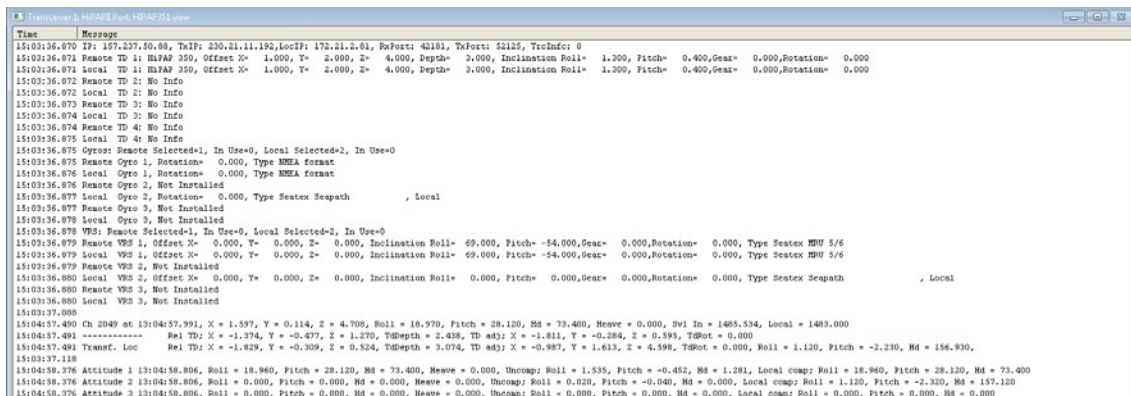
Transceiver 1: HiPAP Port: HIPAPJS1 view

| Time | Message |
|---|---|
| 15:03:36.870 | IP: 157.237.50.80, TxIP: 230.21.11.192,LocIP: 172.21.2.81, RxPort: 42181, TxPort: 52125, TrcInfo: 0 |
| 15:03:36.871 | Remote TD 1: HiPAP 350, Offset X= 1.000, Y= 2.000, Z= 4.000, Depth= 3.000, Inclination Roll= 1.300, Pitch= 0.400,Gear= 0.000,Rotation= 0.000 |
| 15:03:36.871 | Local TD 1: HiPAP 350, Offset X= 1.000, Y= 2.000, Z= 4.000, Depth= 3.000, Inclination Roll= 1.300, Pitch= 0.400,Gear= 0.000,Rotation= 0.000 |
| 15:03:36.872 | Remote TD 2: No Info |
| 15:03:36.872 | Local TD 2: No Info |
| 15:03:36.873 | Remote TD 3: No Info |
| 15:03:36.874 | Local TD 3: No Info |
| 15:03:36.874 | Remote TD 4: No Info |
| 15:03:36.875 | Local TD 4: No Info |
| 15:03:36.875 | Gyros: Remote Selected=1, In Use=0, Local Selected=2, In Use=0 |
| 15:03:36.875 | Remote Gyro 1, Rotation= 0.000, Type NMEA format |
| 15:03:36.876 | Local Gyro 1, Rotation= 0.000, Type NMEA format |
| 15:03:36.876 | Remote Gyro 2, Not Installed |
| 15:03:36.877 | Local Gyro 2, Rotation= 0.000, Type Seatex Seapath , Local |
| 15:03:36.877 | Remote Gyro 3, Not Installed |
| 15:03:36.878 | Local Gyro 3, Not Installed |
| 15:03:36.878 | VRS: Remote Selected=1, In Use=0, Local Selected=2, In Use=0 |
| 15:03:36.879 | Remote VRS 1, Offset X= 0.000, Y= 0.000, Z= 0.000, Inclination Roll= 69.000, Pitch= -54.000,Gear= 0.000,Rotation= 0.000, Type Seatex MRU 5/6 |
| 15:03:36.879 | Local VRS 1, Offset X= 0.000, Y= 0.000, Z= 0.000, Inclination Roll= 69.000, Pitch= -54.000,Gear= 0.000,Rotation= 0.000, Type Seatex MRU 5/6 |
| 15:03:36.879 | Remote VRS 2, Not Installed |
| 15:03:36.880 | Local VRS 2, Offset X= 0.000, Y= 0.000, Z= 0.000, Inclination Roll= 0.000, Pitch= 0.000,Gear= 0.000,Rotation= 0.000, Type Seatex Seapath , Local |
| 15:03:36.880 | Remote VRS 3, Not Installed |
| 15:03:36.880 | Local VRS 3, Not Installed |
| 15:03:37.088 | |
| 15:04:57.490 | Ch 2049 at 13:04:57.991, X = 1.597, Y = 0.114, Z = 4.708, Roll = 18.970, Pitch = 28.120, Hd = 73.400, Heave = 0.000, Svl In = 1485.534, Local = 1483.000 |
| 15:04:57.491 | ------------ Rel TD; X = -1.374, Y = -0.477, Z = 1.270, TdDepth = 2.438, TD adj; X = -1.811, Y = -0.284, Z = 0.595, TdRot = 0.000 |
| 15:04:57.491 | Transf. Loc Rel TD; X = -1.829, Y = -0.309, Z = 0.524, TdDepth = 3.074, TD adj; X = -0.987, Y = 1.613, Z = 4.598, TdRot = 0.000, Roll = 1.120, Pitch = -2.230, Hd = 156.930, |
| 15:04:57.118 | |
| 15:04:58.376 | Attitude 1 13:04:58.806, Roll = 18.960, Pitch = 28.120, Hd = 73.400, Heave = 0.000, Uncomp; Roll = 1.535, Pitch = -0.452, Hd = 1.281, Local comp; Roll = 18.960, Pitch = 28.120, Hd = 73.400 |
| 15:04:58.376 | Attitude 2 13:04:58.806, Roll = 0.000, Pitch = 0.000, Hd = 0.000, Heave = 0.000, Uncomp; Roll = 0.020, Pitch = -0.040, Hd = 0.000, Local comp; Roll = 1.120, Pitch = -2.320, Hd = 157.120 |
| 15:04:58.376 | Attitude 3 13:04:58.806, Roll = 0.000, Pitch = 0.000, Hd = 0.000, Heave = 0.000, Uncomp; Roll = 0.000, Pitch = 0.000, Hd = 0.000, Local comp; Roll = 0.000, Pitch = 0.000, Hd = 0.000 |